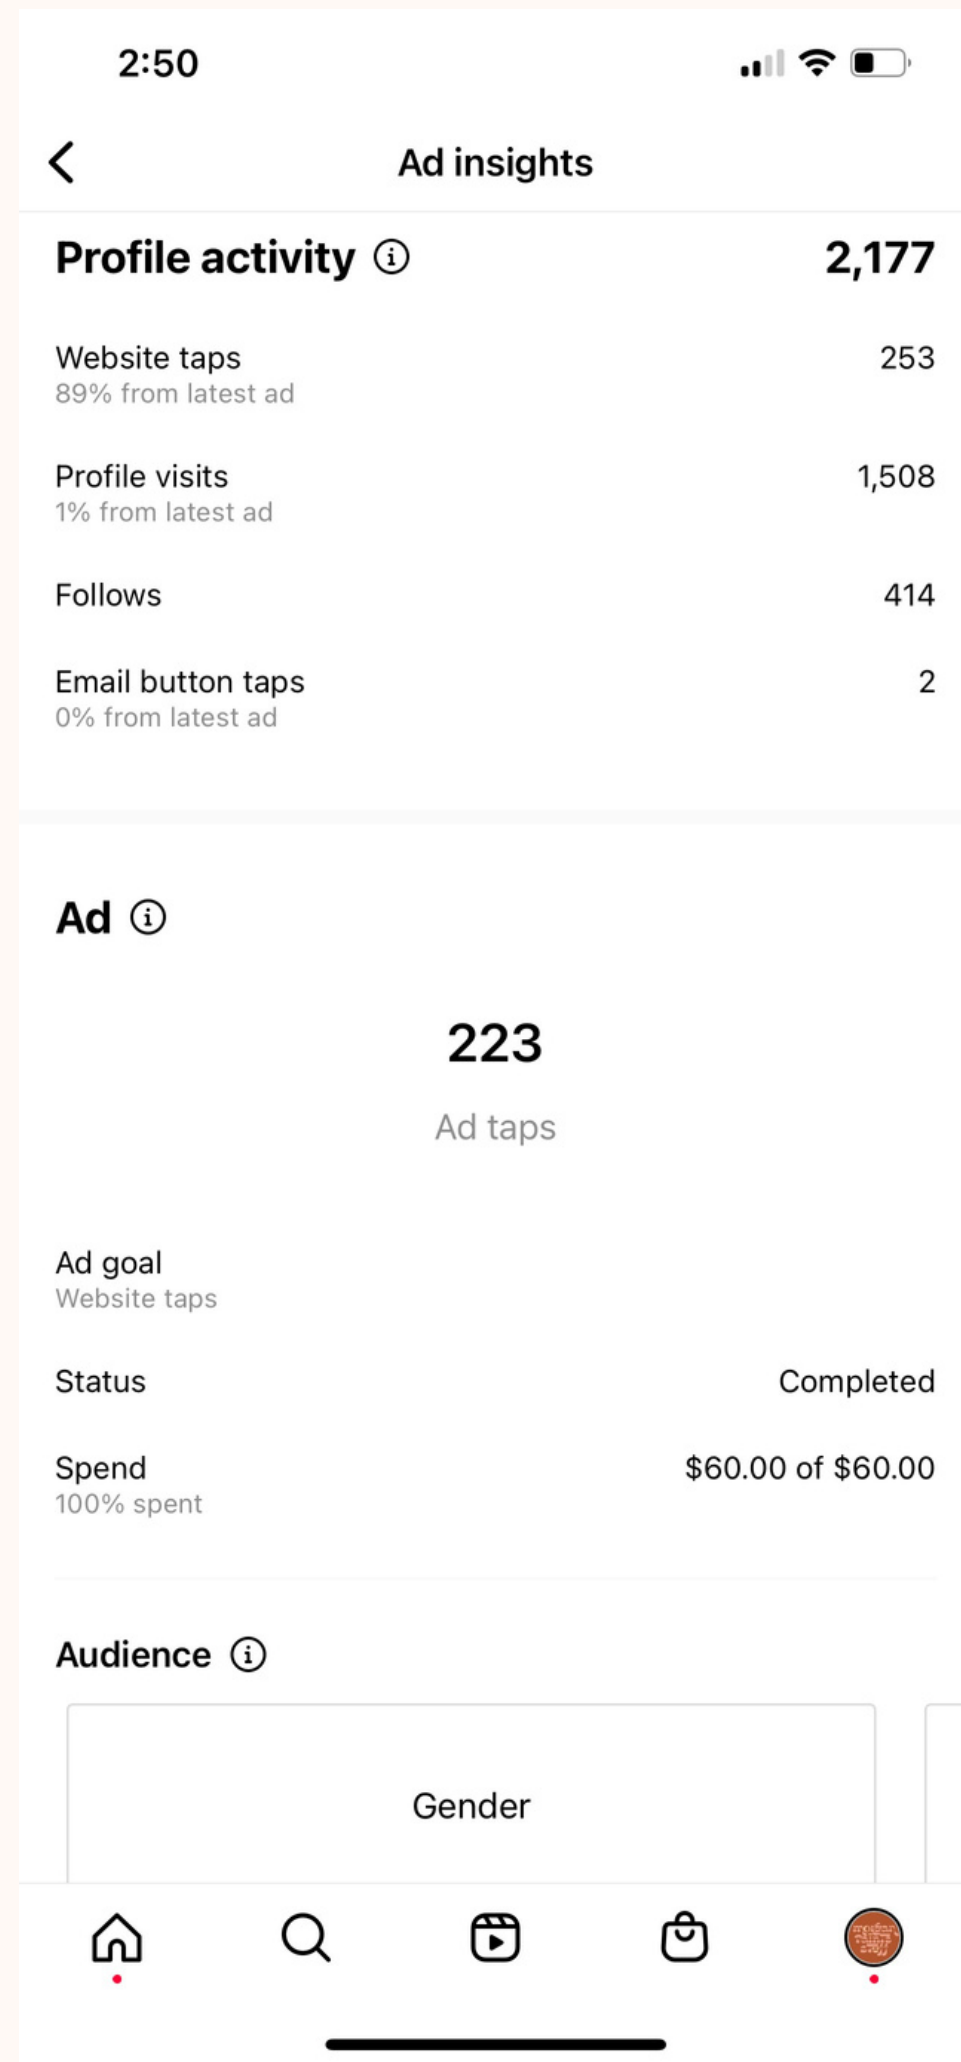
2:50

Ad insights

Profile activity 2,177

Website taps 253
89% from latest ad

Profile visits 1,508
1% from latest ad

Follows 414

Email button taps 2
0% from latest ad

Ad

223
Ad taps

Ad goal
Website taps

Status Completed

Spend $60.00 of $60.00
100% spent

Audience

Gender